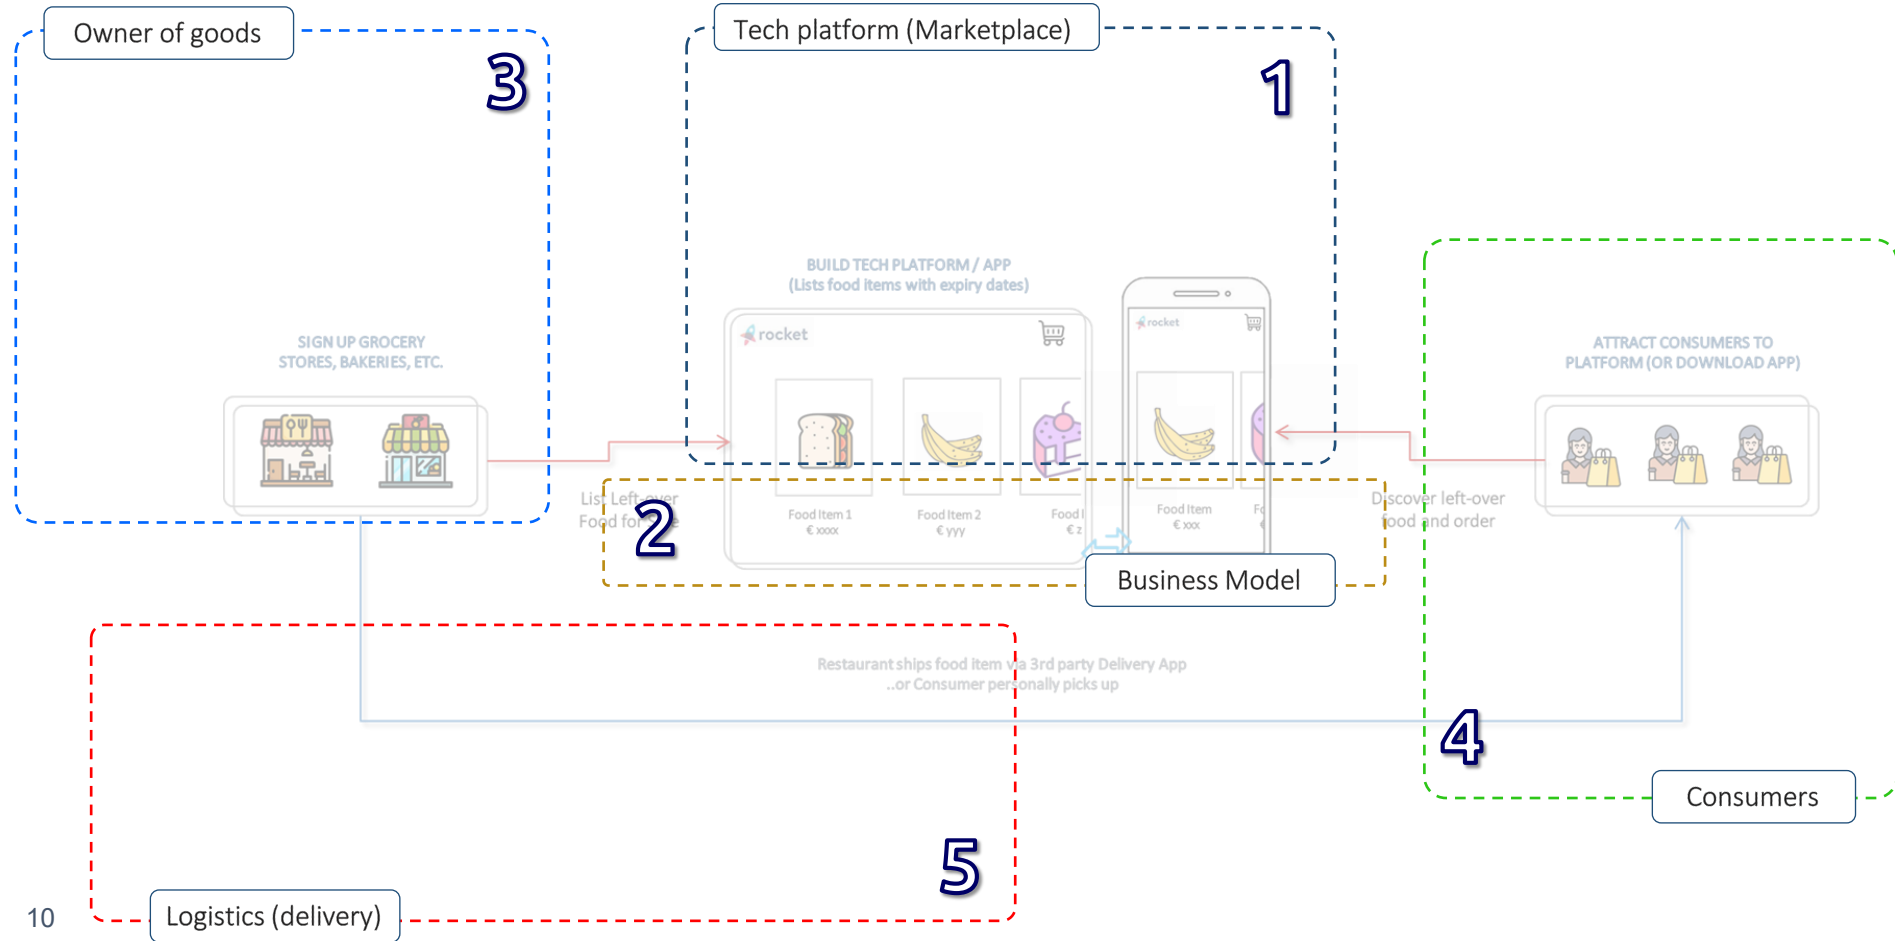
Owner of goods

3

Tech platform (Marketplace)

1

BUILD TECH PLATFORM / APP
(Lists food items with expiry dates)

SIGN UP GROCERY STORES, BAKERIES, ETC.

rocket

rocket

Food Item 1
€ xxxx

Food Item 2
€ yyy

Food I
€ z

Food Item
€ xxx

Fo

List Left-over Food for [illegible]e

2

Business Model

ATTRACT CONSUMERS TO PLATFORM (OR DOWNLOAD APP)

Discover left-over food and order

Restaurant ships food item via 3rd party Delivery App
..or Consumer personally picks up

4

Consumers

5

10

Logistics (delivery)